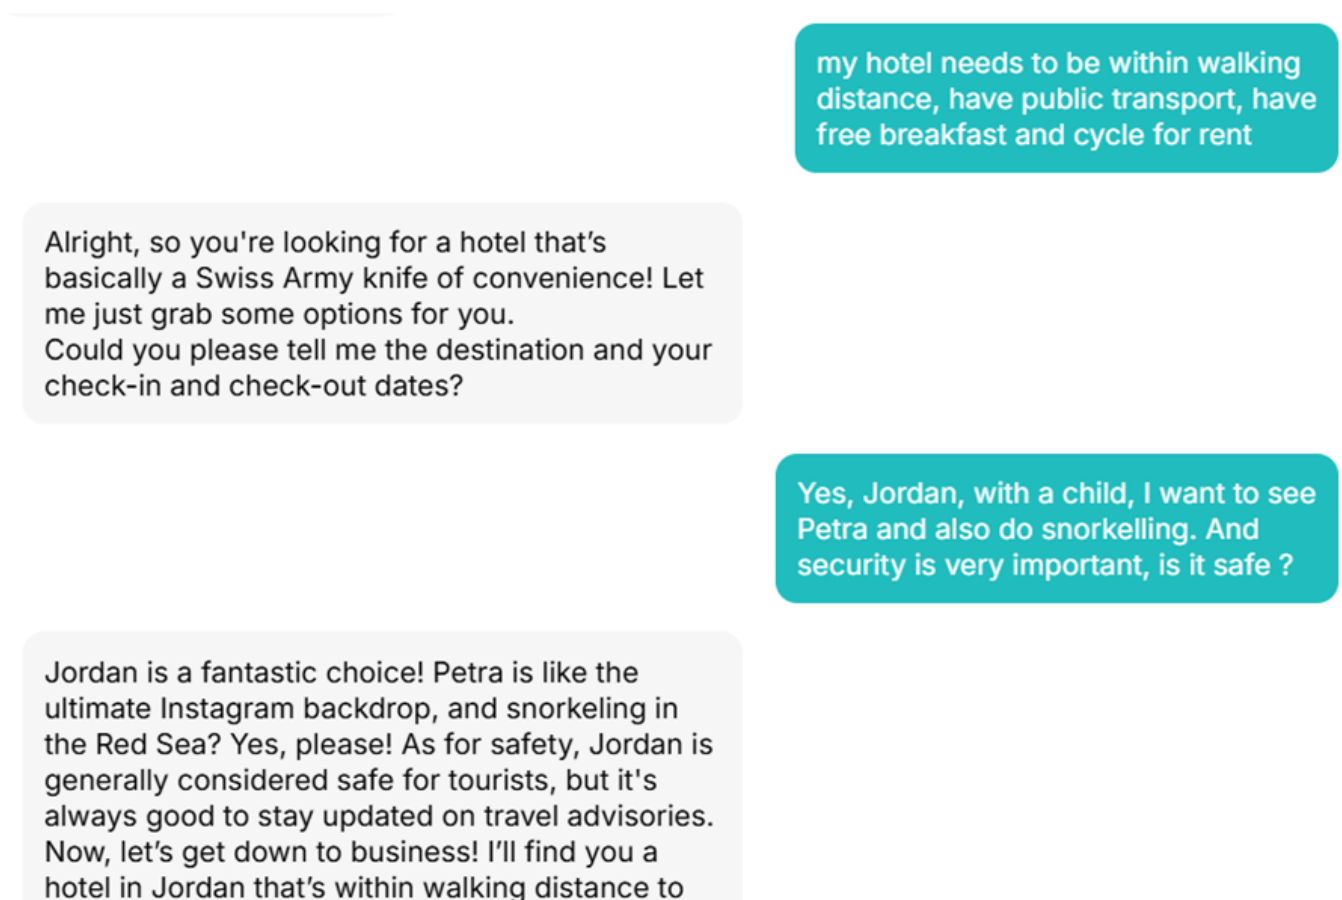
my hotel needs to be within walking distance, have public transport, have free breakfast and cycle for rent

Alright, so you're looking for a hotel that’s basically a Swiss Army knife of convenience! Let me just grab some options for you.
Could you please tell me the destination and your check-in and check-out dates?

Yes, Jordan, with a child, I want to see Petra and also do snorkelling. And security is very important, is it safe ?

Jordan is a fantastic choice! Petra is like the ultimate Instagram backdrop, and snorkeling in the Red Sea? Yes, please! As for safety, Jordan is generally considered safe for tourists, but it's always good to stay updated on travel advisories. Now, let’s get down to business! I’ll find you a hotel in Jordan that’s within walking distance to